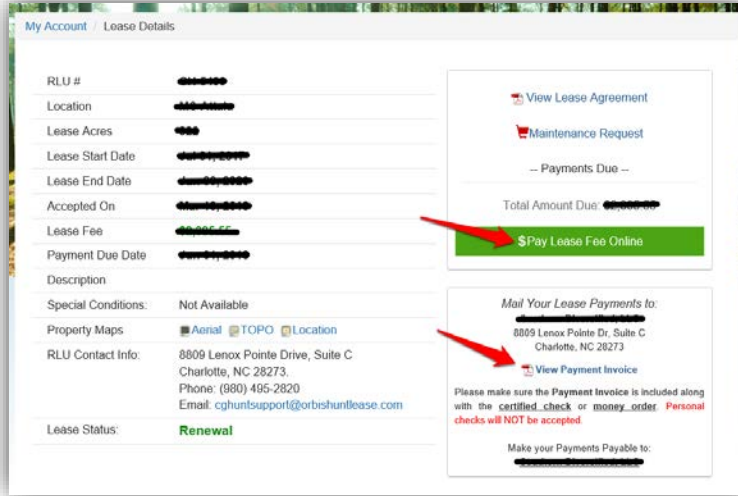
My Account / Lease Details

| | |
|---|---|
| RLU # | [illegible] |
| Location | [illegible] |
| Lease Acres | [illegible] |
| Lease Start Date | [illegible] |
| Lease End Date | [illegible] |
| Accepted On | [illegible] |
| Lease Fee | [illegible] |
| Payment Due Date | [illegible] |
| Description | |
| Special Conditions: | Not Available |
| Property Maps | Aerial TOPO Location |
| RLU Contact Info: | 8809 Lenox Pointe Drive, Suite C Charlotte, NC 28273. Phone: (980) 495-2820 Email: cghuntsupport@orbishuntlease.com |
| Lease Status: | Renewal |

View Lease Agreement

Maintenance Request

-- Payments Due --

Total Amount Due: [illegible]

$Pay Lease Fee Online

Mail Your Lease Payments to:
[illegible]
8809 Lenox Pointe Dr, Suite C
Charlotte, NC 28273

View Payment Invoice

Please make sure the Payment Invoice is included along with the certified check or money order. Personal checks will NOT be accepted.

Make your Payments Payable to:
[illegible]